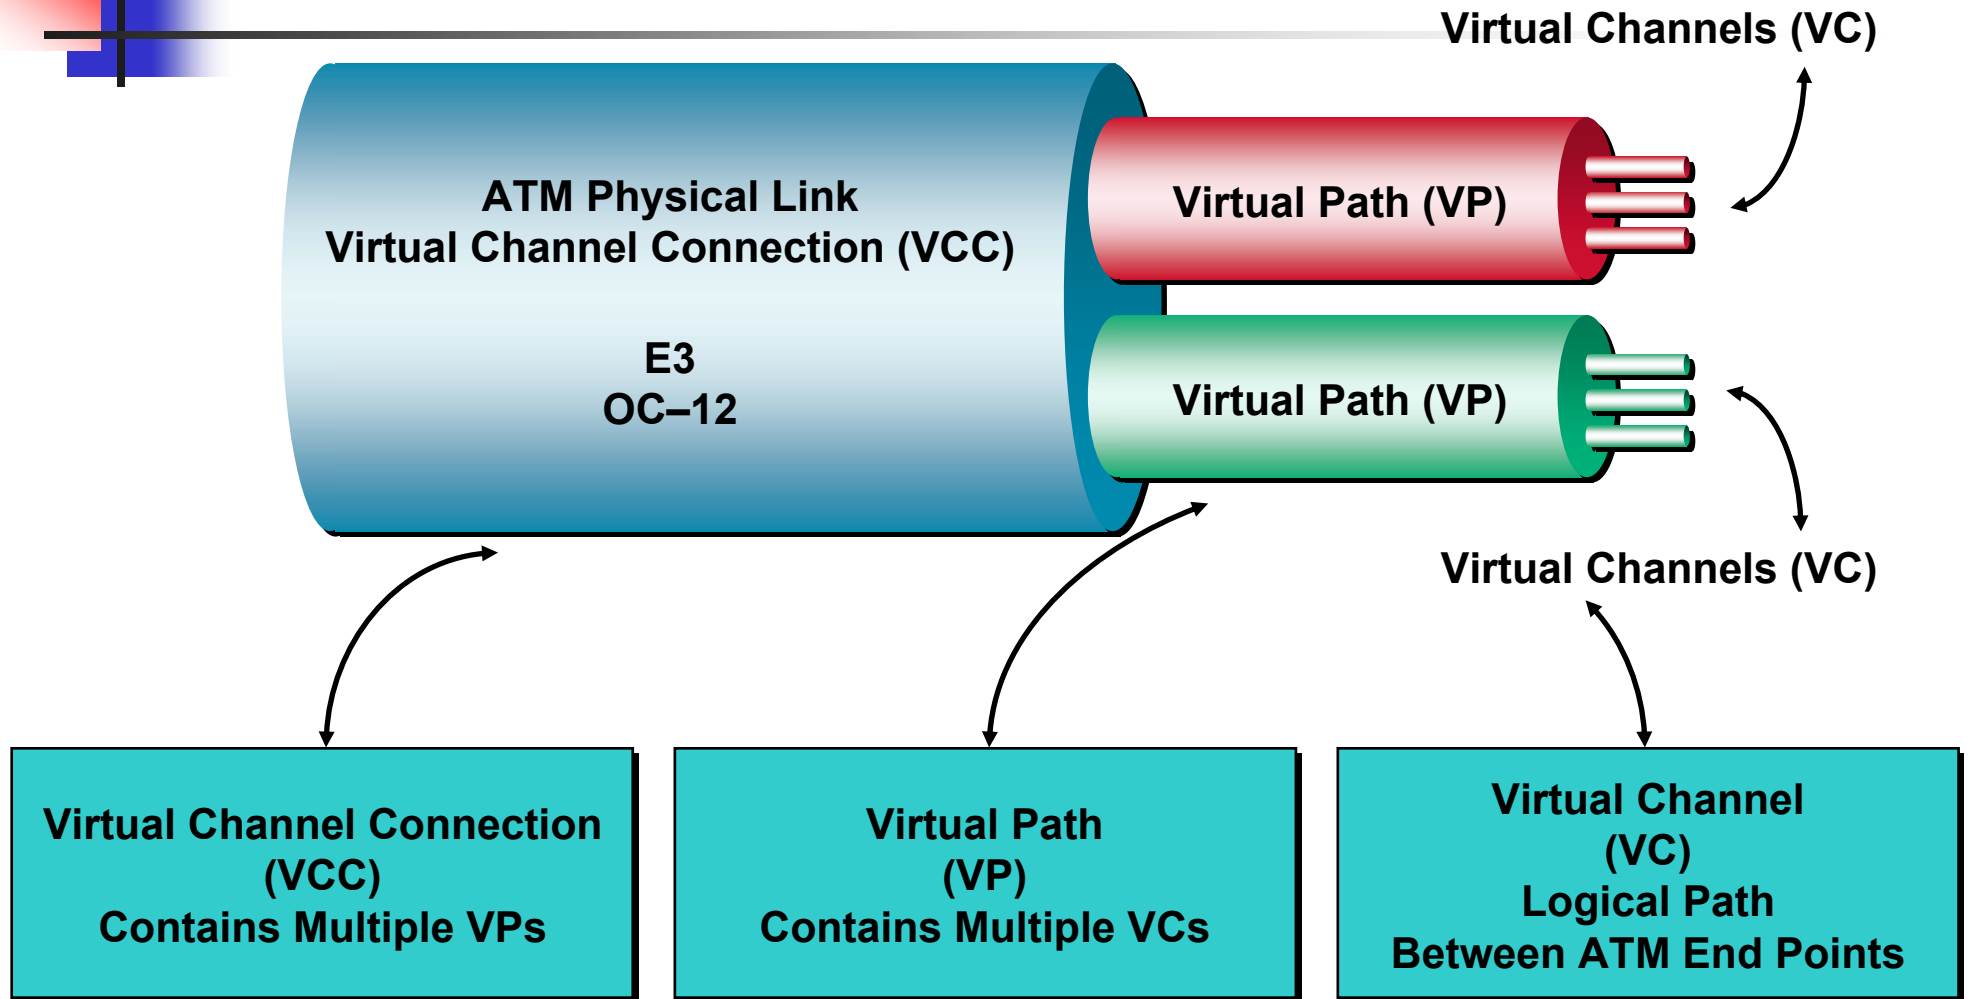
Virtual Channels (VC)

ATM Physical Link
Virtual Channel Connection (VCC)

E3
OC–12

Virtual Path (VP)

Virtual Path (VP)

Virtual Channels (VC)

Virtual Channel Connection
(VCC)
Contains Multiple VPs

Virtual Path
(VP)
Contains Multiple VCs

Virtual Channel
(VC)
Logical Path
Between ATM End Points